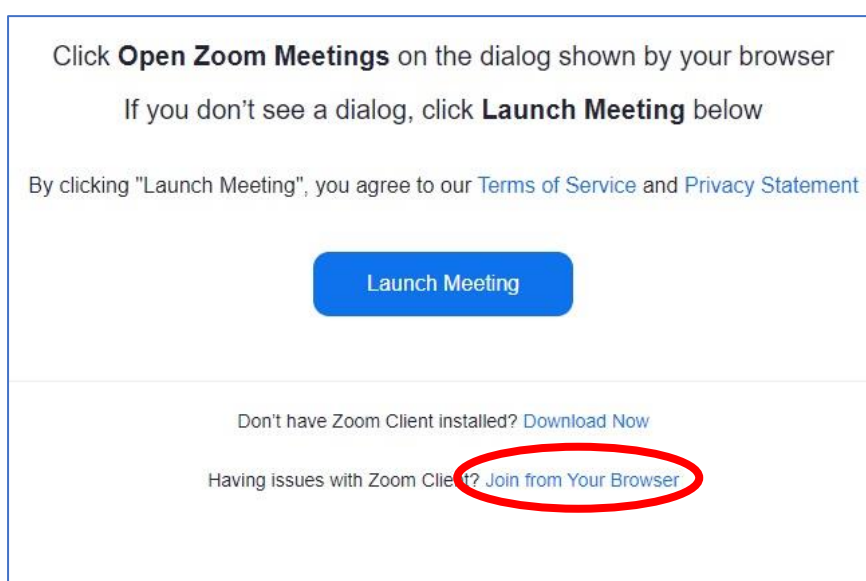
Click **Open Zoom Meetings** on the dialog shown by your browser

If you don't see a dialog, click **Launch Meeting** below

By clicking "Launch Meeting", you agree to our Terms of Service and Privacy Statement

Launch Meeting

Don't have Zoom Client installed? Download Now

Having issues with Zoom Clie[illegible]? Join from Your Browser